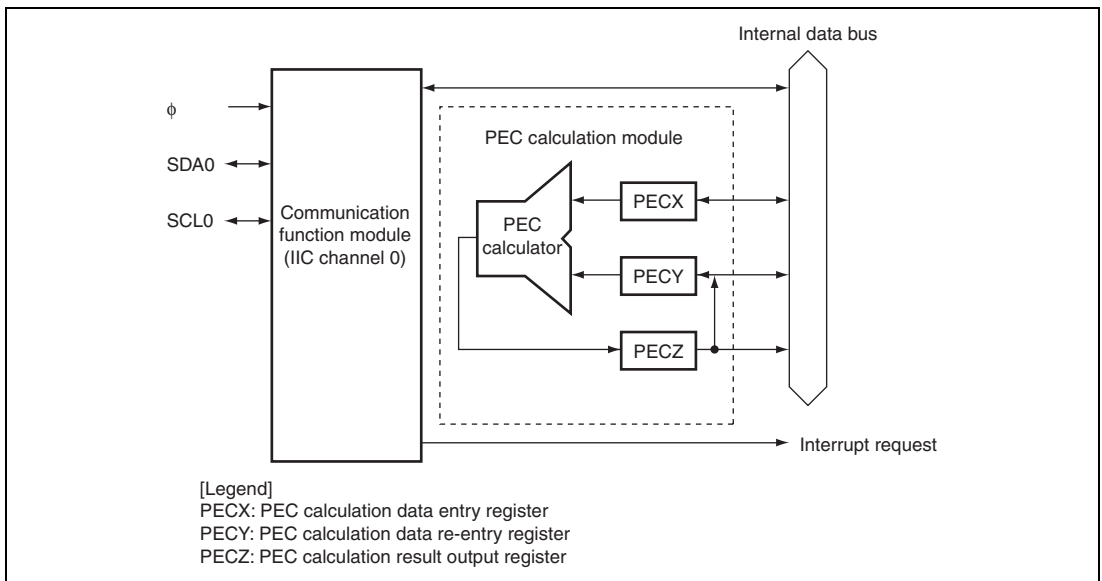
Internal data bus

$\phi$

SDA0

SCL0

Communication function module (IIC channel 0)

PEC calculation module

PEC calculator

PECX

PECY

PECZ

Interrupt request

[Legend]
PECX: PEC calculation data entry register
PECY: PEC calculation data re-entry register
PECZ: PEC calculation result output register